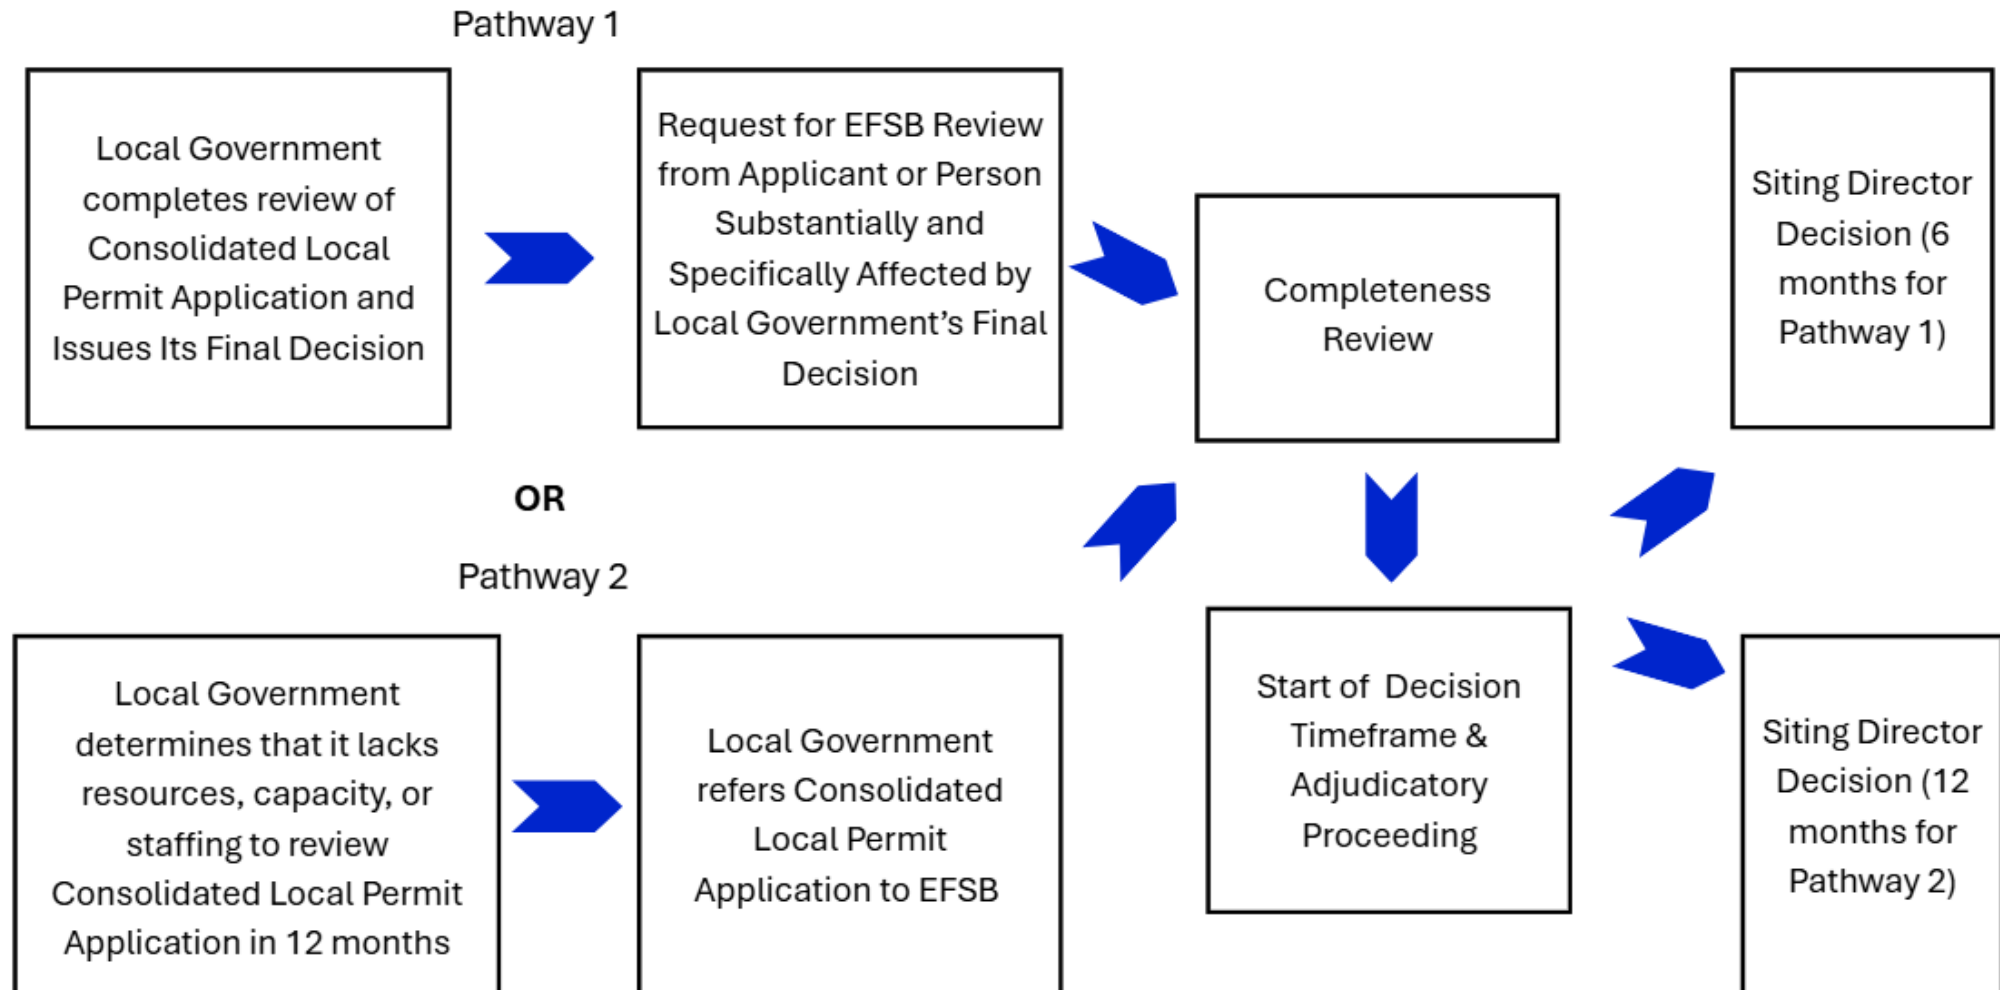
Pathway 1

Local Government completes review of Consolidated Local Permit Application and Issues Its Final Decision

Request for EFSB Review from Applicant or Person Substantially and Specifically Affected by Local Government's Final Decision

Completeness Review

Siting Director Decision (6 months for Pathway 1)

OR

Pathway 2

Local Government determines that it lacks resources, capacity, or staffing to review Consolidated Local Permit Application in 12 months

Local Government refers Consolidated Local Permit Application to EFSB

Start of Decision Timeframe & Adjudicatory Proceeding

Siting Director Decision (12 months for Pathway 2)